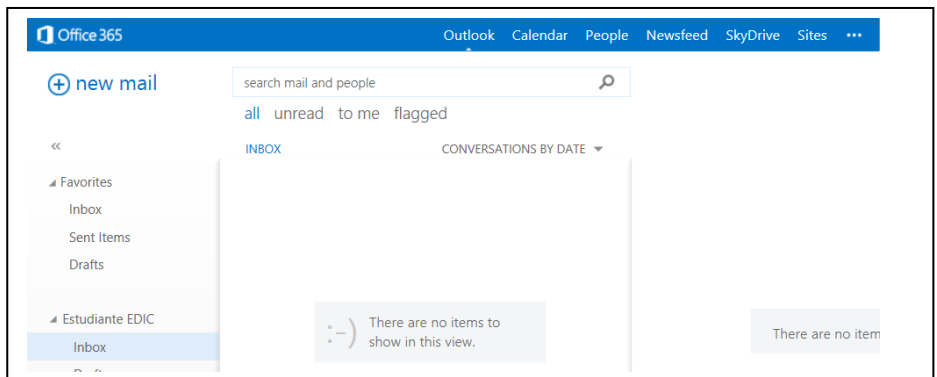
Office 365

Outlook Calendar People Newsfeed SkyDrive Sites •••

new mail

search mail and people

all unread to me flagged

«

INBOX

CONVERSATIONS BY DATE

Favorites

Inbox

Sent Items

Drafts

Estudiante EDIC

Inbox

:-) There are no items to show in this view.

There are no item